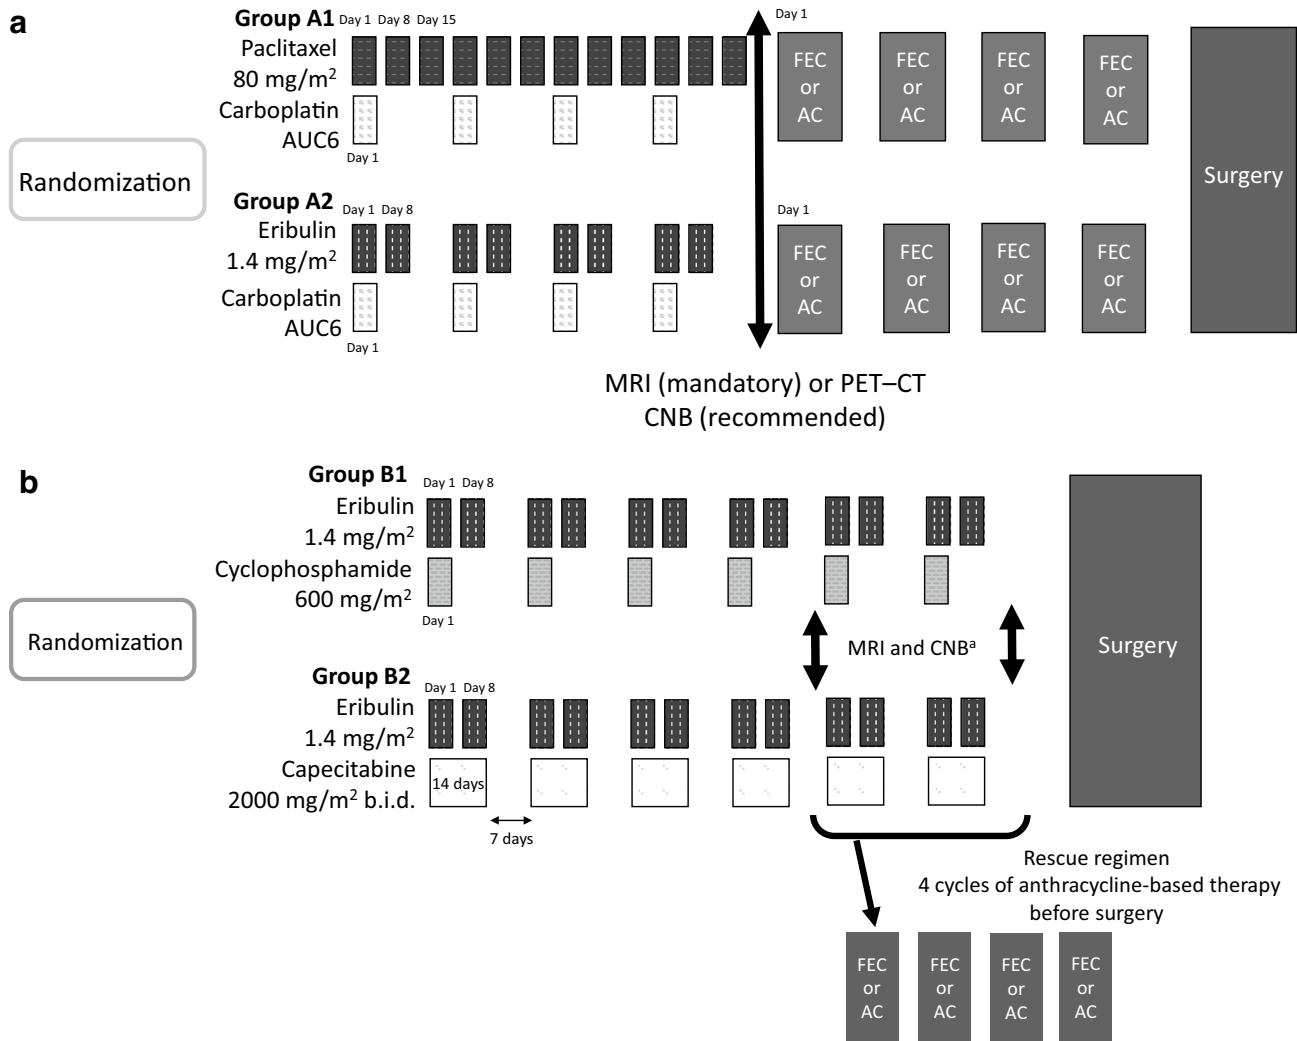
a

Group A1 Day 1 Day 8 Day 15
Paclitaxel
80 mg/m$^2$
Carboplatin
AUC6
Day 1

Day 1
FEC or AC
FEC or AC
FEC or AC
FEC or AC

Randomization

Surgery

Group A2 Day 1 Day 8
Eribulin
1.4 mg/m$^2$
Carboplatin
AUC6
Day 1

Day 1
FEC or AC
FEC or AC
FEC or AC
FEC or AC

MRI (mandatory) or PET–CT
CNB (recommended)

b

Group B1 Day 1 Day 8
Eribulin
1.4 mg/m$^2$
Cyclophosphamide
600 mg/m$^2$
Day 1

Randomization

MRI and CNB$^a$

Surgery

Group B2 Day 1 Day 8
Eribulin
1.4 mg/m$^2$
Capecitabine
2000 mg/m$^2$ b.i.d.
14 days
7 days

Rescue regimen
4 cycles of anthracycline-based therapy
before surgery

FEC or AC
FEC or AC
FEC or AC
FEC or AC